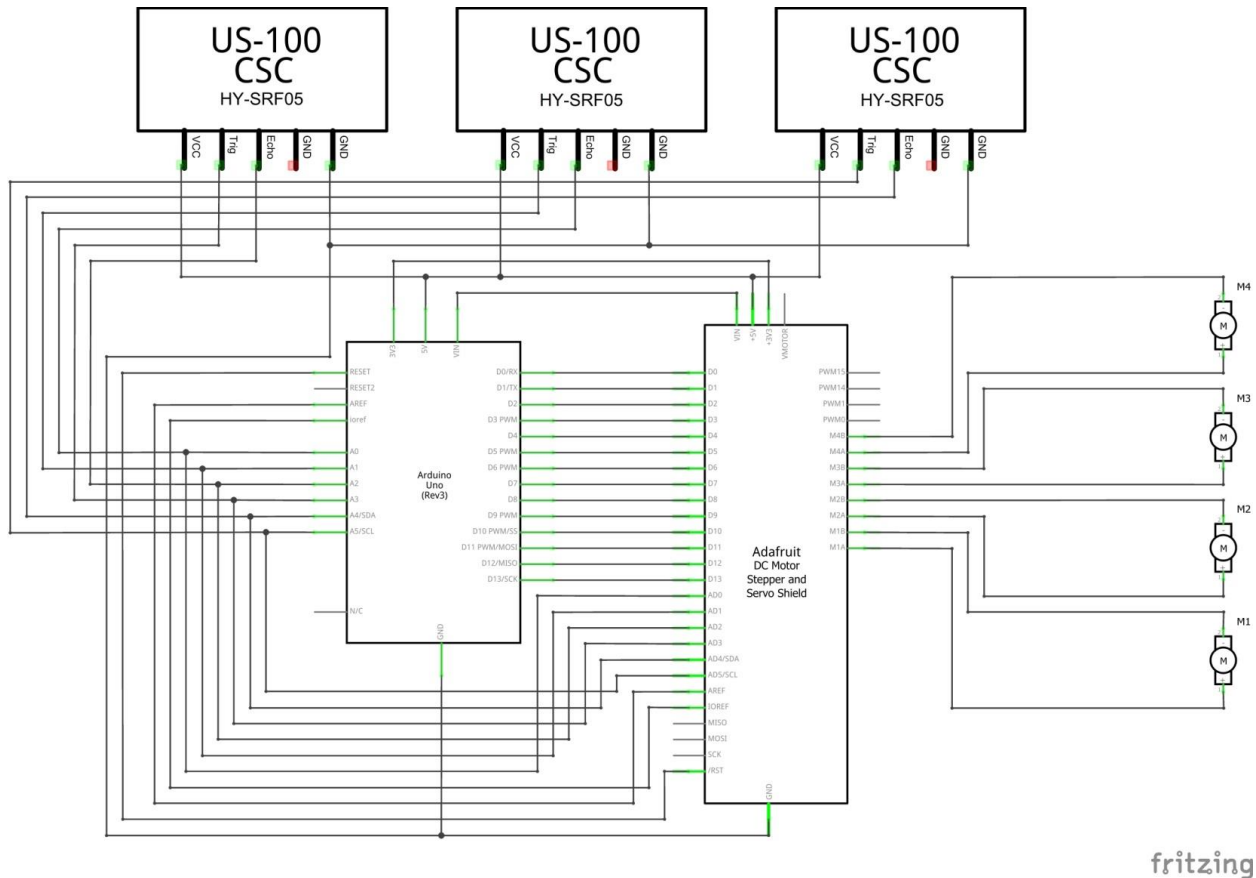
US-100
CSC
HY-SRF05

VCC Trig Echo GND GND

US-100
CSC
HY-SRF05

VCC Trig Echo GND GND

US-100
CSC
HY-SRF05

VCC Trig Echo GND GND

3V3 5V VIN

RESET
RESET2
AREF
ioref
A0
A1
A2
A3
A4/SDA
A5/SCL
N/C

Arduino
Uno
(Rev3)

D0/RX
D1/TX
D2
D3 PWM
D4
D5 PWM
D6 PWM
D7
D8
D9 PWM
D10 PWM/SS
D11 PWM/MOSI
D12/MISO
D13/SCK

GND

VIN +5V +3V3 VMOTOR

D0
D1
D2
D3
D4
D5
D6
D7
D8
D9
D10
D11
D12
D13
AD0
AD1
AD2
AD3
AD4/SDA
AD5/SCL
AREF
IOREF
MISO
MOSI
SCK
/RST

Adafruit
DC Motor
Stepper and
Servo Shield

PWM15
PWM14
PWM1
PWM0
M4B
M4A
M3B
M3A
M2B
M2A
M1B
M1A

GND

M4
M
M3
M
M2
M
M1
M

fritzing